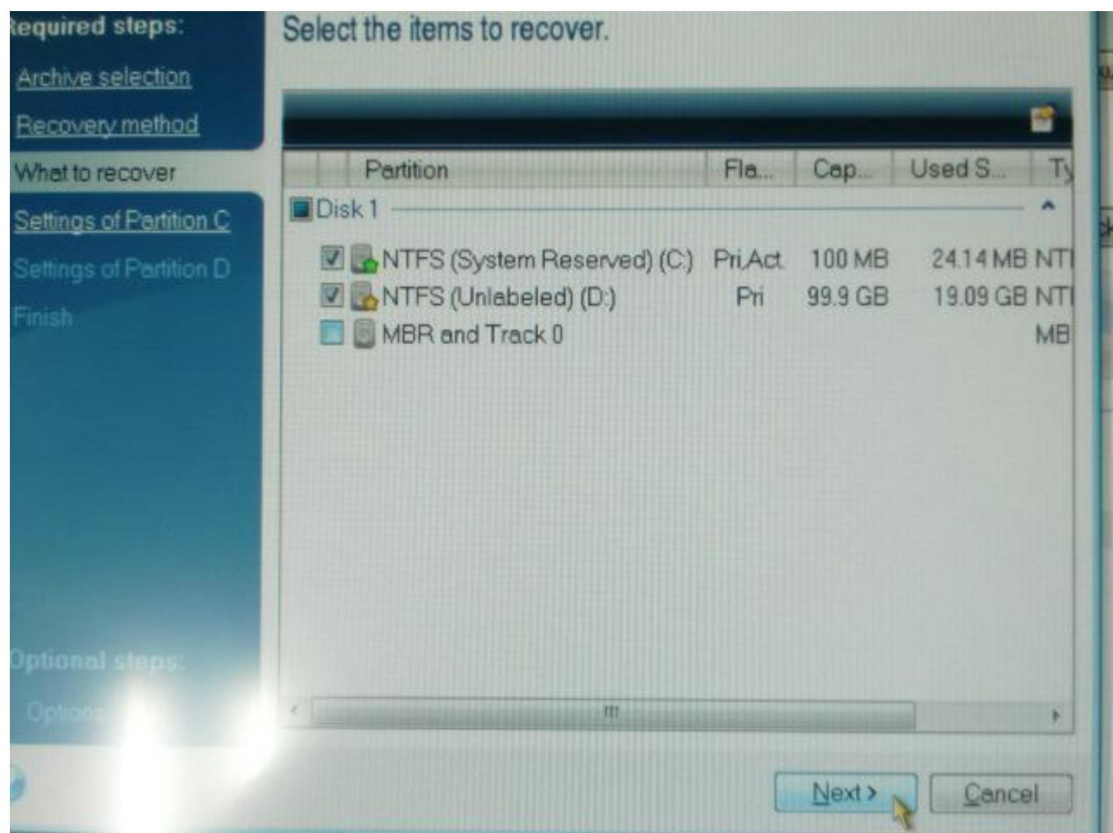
equired steps:
Archive selection
Recovery method
What to recover
Settings of Partition C
Settings of Partition D
Finish

ptional steps:
Option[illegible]

Select the items to recover.

| Partition | Fla... | Cap... | Used S... | Ty |
|---|---|---|---|---|
| Disk 1 | | | | |
| NTFS (System Reserved) (C:) | Pri,Act. | 100 MB | 24.14 MB | NT |
| NTFS (Unlabeled) (D:) | Pri | 99.9 GB | 19.09 GB | NT |
| MBR and Track 0 | | | | MB |

Next >
Cancel